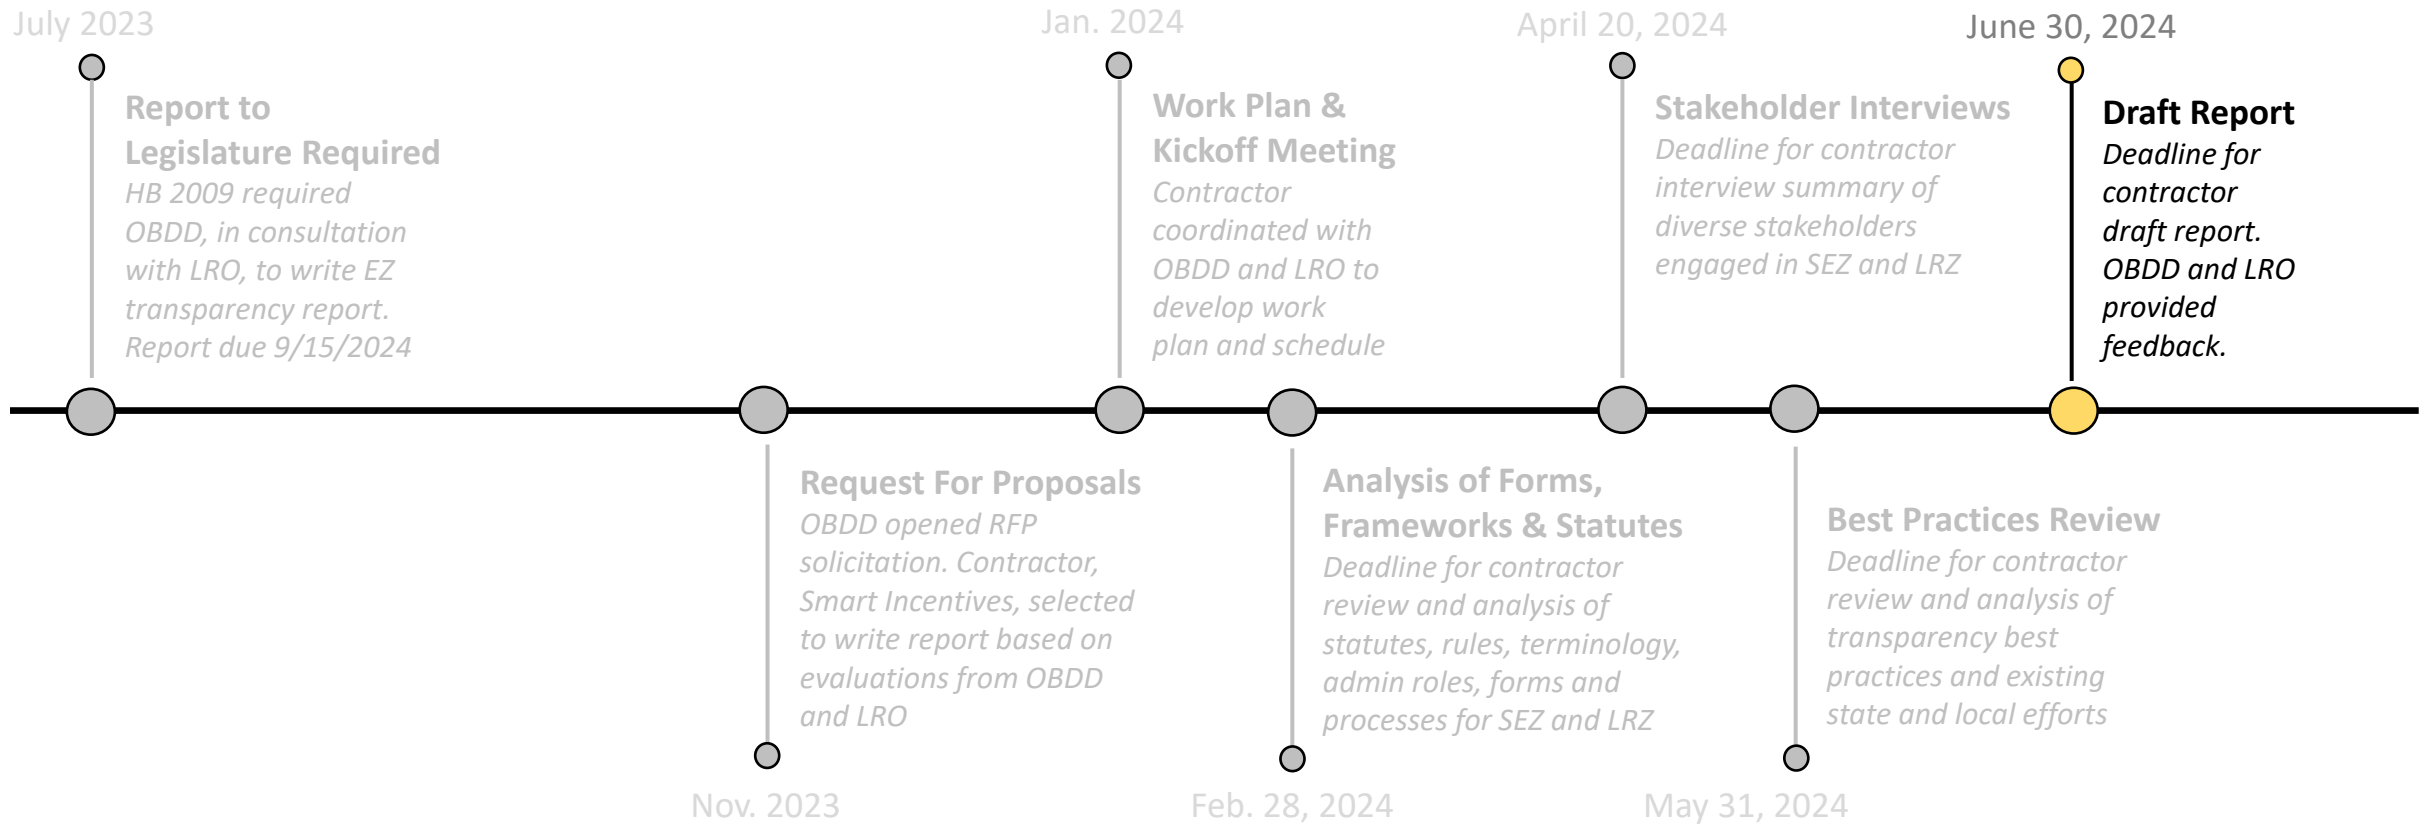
July 2023

Report to Legislature Required
HB 2009 required OBDD, in consultation with LRO, to write EZ transparency report. Report due 9/15/2024

Jan. 2024

Work Plan & Kickoff Meeting
Contractor coordinated with OBDD and LRO to develop work plan and schedule

April 20, 2024

Stakeholder Interviews
Deadline for contractor interview summary of diverse stakeholders engaged in SEZ and LRZ

June 30, 2024

Draft Report
Deadline for contractor draft report. OBDD and LRO provided feedback.

Request For Proposals
OBDD opened RFP solicitation. Contractor, Smart Incentives, selected to write report based on evaluations from OBDD and LRO

Nov. 2023

Analysis of Forms, Frameworks & Statutes
Deadline for contractor review and analysis of statutes, rules, terminology, admin roles, forms and processes for SEZ and LRZ

Feb. 28, 2024

Best Practices Review
Deadline for contractor review and analysis of transparency best practices and existing state and local efforts

May 31, 2024